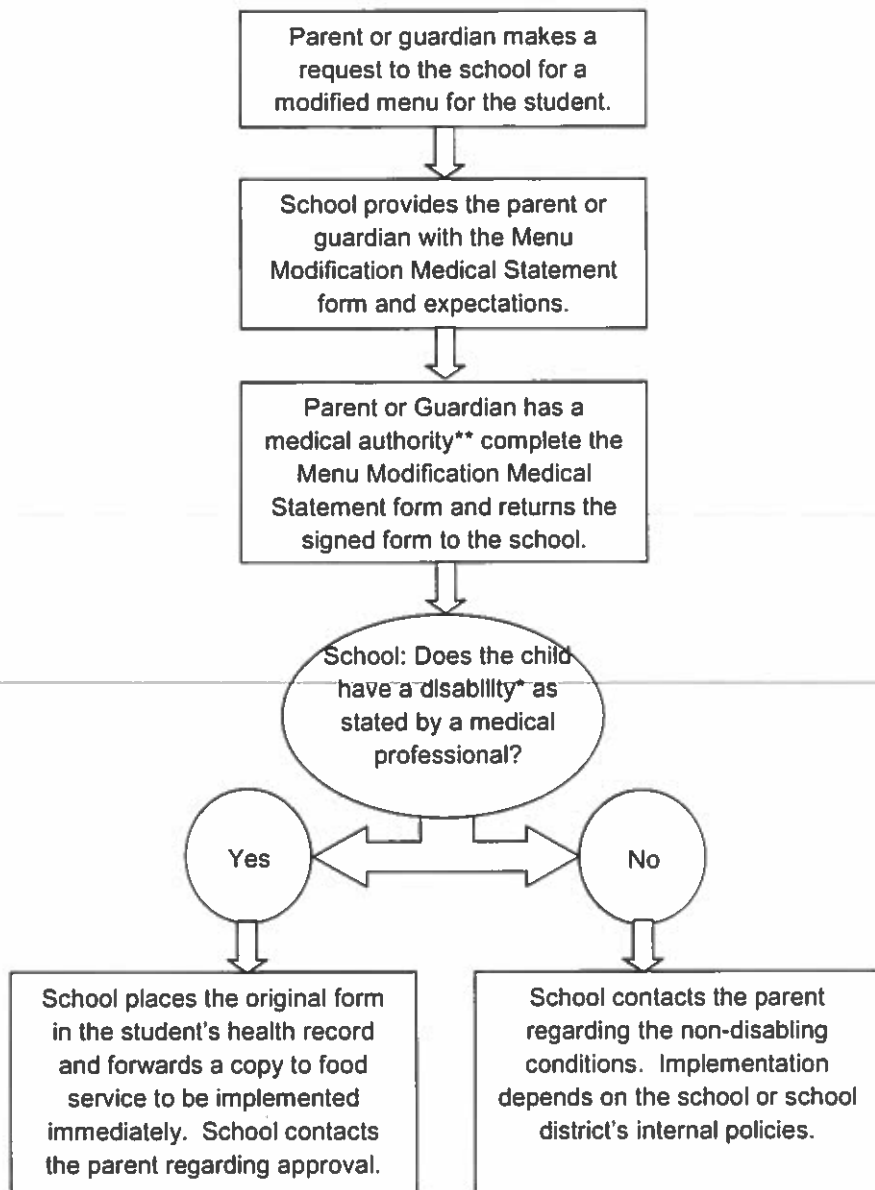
Parent or guardian makes a request to the school for a modified menu for the student.

School provides the parent or guardian with the Menu Modification Medical Statement form and expectations.

Parent or Guardian has a medical authority** complete the Menu Modification Medical Statement form and returns the signed form to the school.

School: Does the child have a disability* as stated by a medical professional?

Yes

No

School places the original form in the student's health record and forwards a copy to food service to be implemented immediately. School contacts the parent regarding approval.

School contacts the parent regarding the non-disabling conditions. Implementation depends on the school or school district's internal policies.